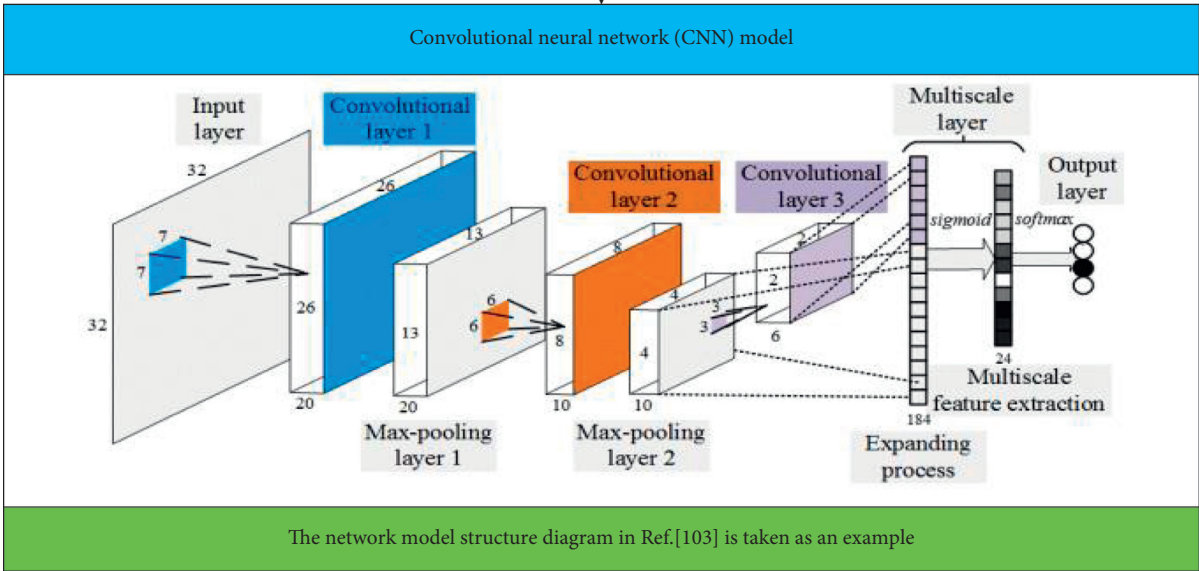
Convolutional neural network (CNN) model

Input layer

32

32

7

7

Convolutional layer 1

26

26

20

13

13

20

6

6

Max-pooling layer 1

Convolutional layer 2

8

8

10

4

4

10

Max-pooling layer 2

3

3

Convolutional layer 3

2

2

6

Multiscale layer

sigmoid

softmax

Output layer

24

184

Multiscale feature extraction

Expanding process

The network model structure diagram in Ref.[103] is taken as an example